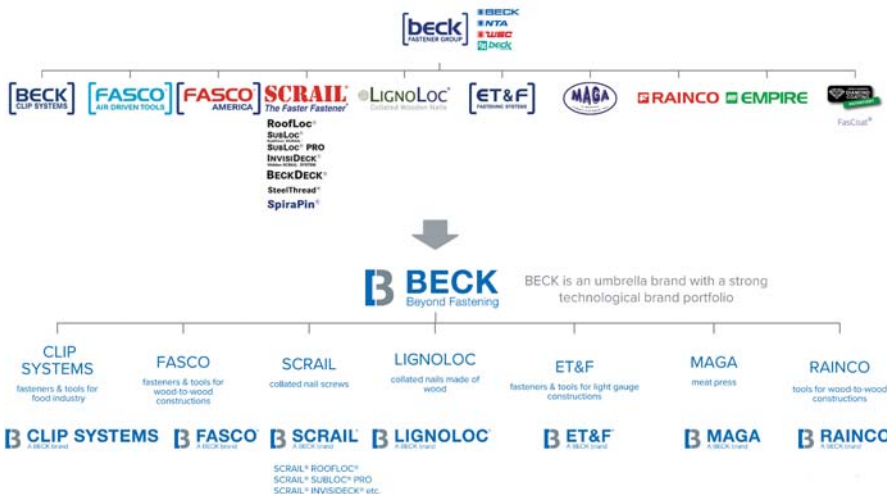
beck FASTENER GROUP
BECK
NTA
WBC
beck

BECK CLIP SYSTEMS
FASCO AIR DRIVEN TOOLS
FASCO AMERICA
SCRAIL The Faster Fastener®
RoofLoc®
SubLoc®
SubLoc® PRO
InvisiDeck®
BeckDeck®
SteelThread®
SpiraPin®
LignoLoc® Collated Wooden Nails
ET&F FASTENING SYSTEMS
MAGA
RAINCO
EMPIRE
DIAMOND COATING
FasCoat®

BECK Beyond Fastening

BECK is an umbrella brand with a strong technological brand portfolio

CLIP SYSTEMS
fasteners & tools for food industry

FASCO
fasteners & tools for wood-to-wood constructions

SCRAIL
collated nail screws

LIGNOLOC
collated nails made of wood

ET&F
fasteners & tools for light gauge constructions

MAGA
meat press

RAINCO
tools for wood-to-wood constructions

CLIP SYSTEMS A BECK brand
FASCO A BECK brand
SCRAIL A BECK brand
LIGNOLOC A BECK brand
ET&F A BECK brand
MAGA A BECK brand
RAINCO A BECK brand

SCRAIL® ROOFLOC®
SCRAIL® SUBLOC® PRO
SCRAIL® INVISIDECK® etc.